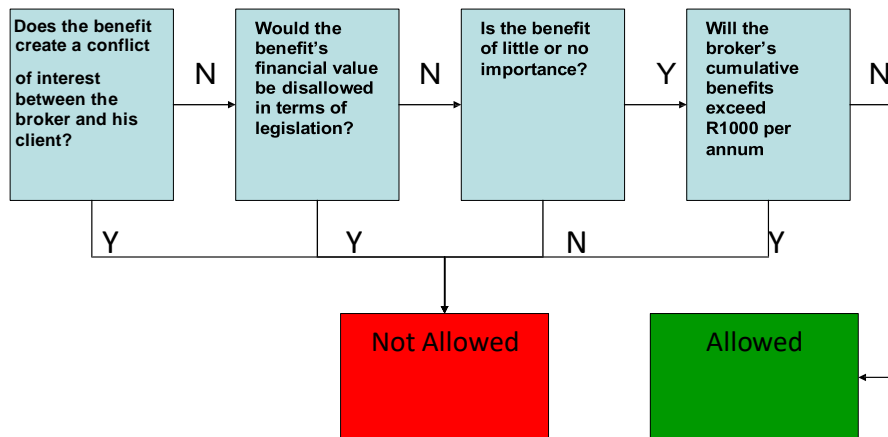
Does the benefit create a conflict of interest between the broker and his client?

N

Would the benefit's financial value be disallowed in terms of legislation?

N

Is the benefit of little or no importance?

Y

Will the broker's cumulative benefits exceed R1000 per annum

N

Y

Y

N

Y

Not Allowed

Allowed